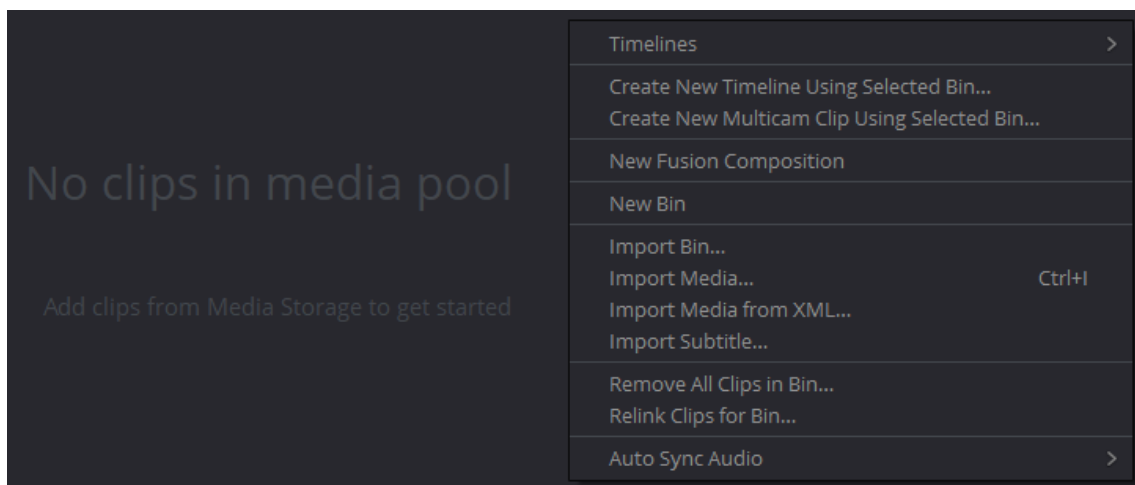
No clips in media pool

Add clips from Media Storage to get started

Timelines >

Create New Timeline Using Selected Bin...
Create New Multicam Clip Using Selected Bin...

New Fusion Composition

New Bin

Import Bin...
Import Media... Ctrl+I
Import Media from XML...
Import Subtitle...

Remove All Clips in Bin...
Relink Clips for Bin...

Auto Sync Audio >